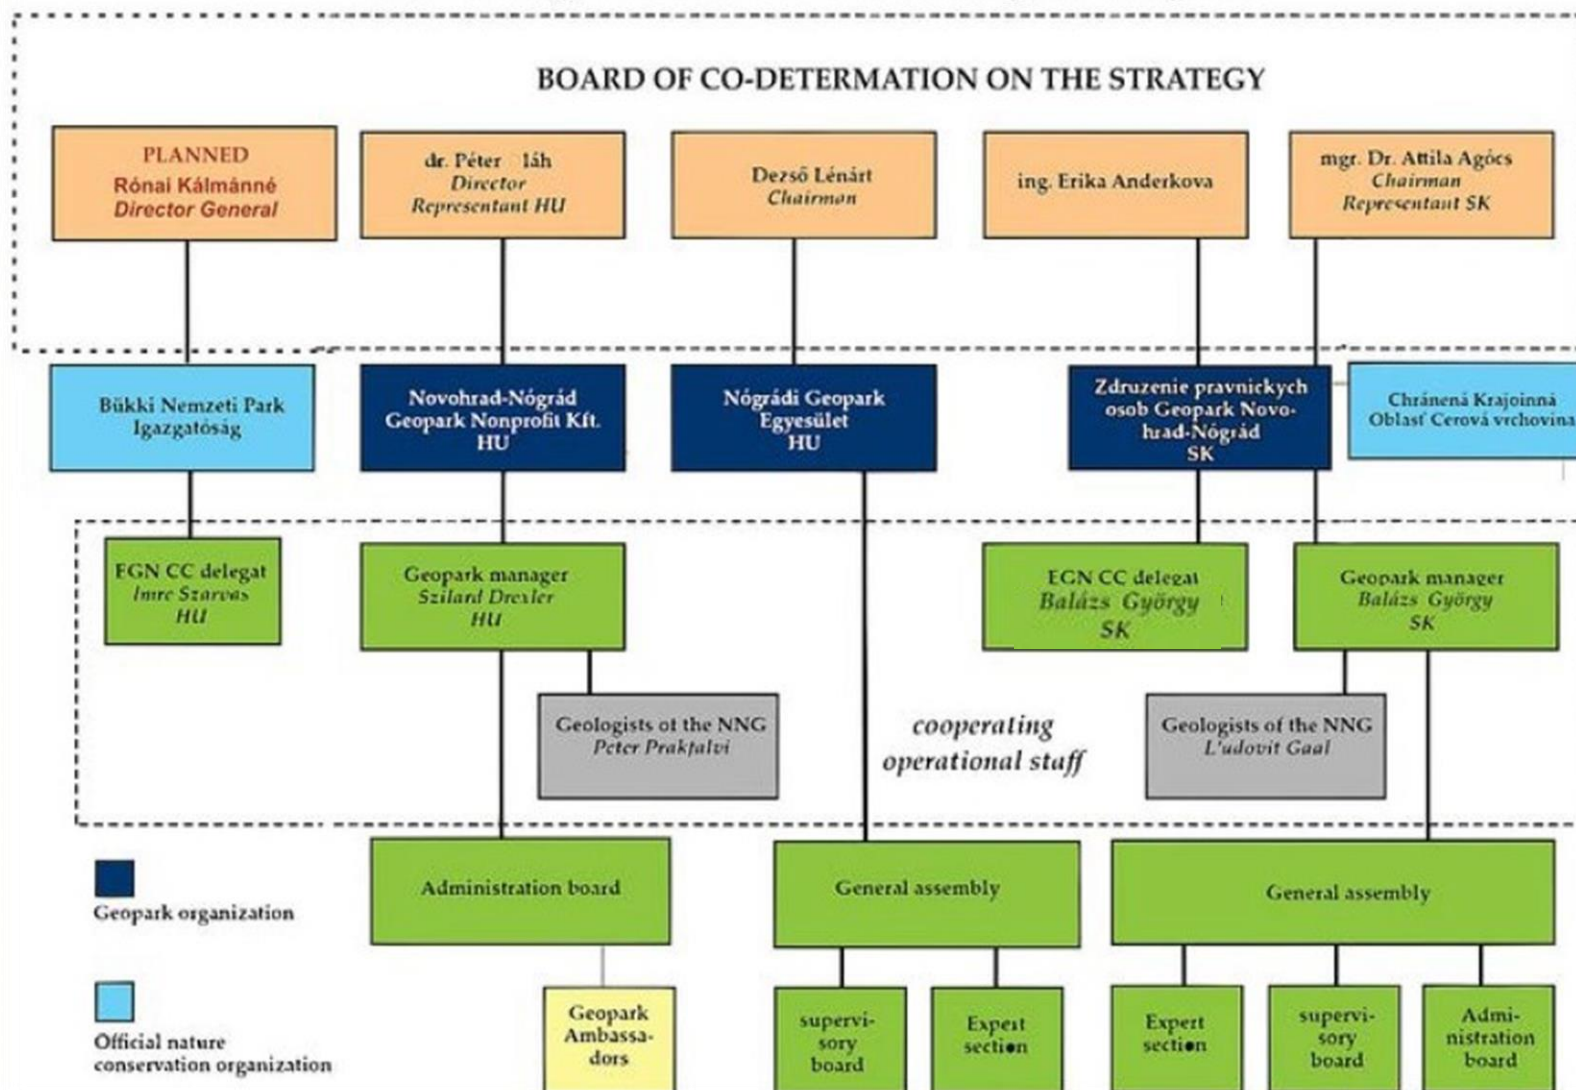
BOARD OF CO-DETERMATION ON THE STRATEGY

PLANNED
Rónai Kálmánné
Director General

dr. Péter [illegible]láh
Director
Representant HU

Dezső Lénárt
Chairman

ing. Erika Anderkova

mgr. Dr. Attila Agócs
Chairman
Representant SK

Bükki Nemzeti Park Igazgatóság

Novohrad-Nógrád Geopark Nonprofit Kft. HU

Nógrádi Geopark Egyesület HU

Zdruzenie pravnickych osob Geopark Novohrad-Nógrád SK

Chránená Krajoinná Oblasť Cerová vrchovina

FGN CC delegat
Imre Szarvas
HU

Geopark manager
Sziland Drexler
HU

EGN CC delegat
Balázs György
SK

Geopark manager
Balázs György
SK

Geologists of the NNG
Peter Prakfalvi

cooperating operational staff

Geologists of the NNG
L'udovit Gaal

Administration board

General assembly

General assembly

Geopark organization

Official nature conservation organization

Geopark Ambassadors

supervisory board

Expert section

Expert section

supervisory board

Administration board